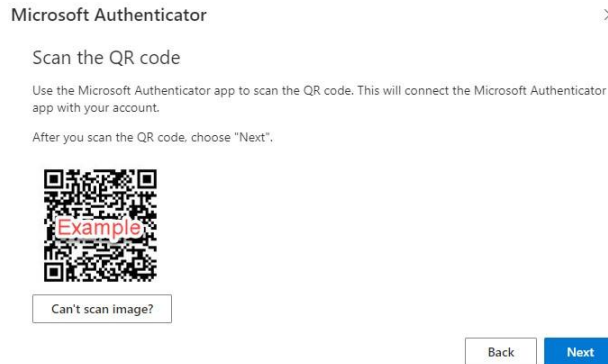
Microsoft Authenticator

Scan the QR code

Use the Microsoft Authenticator app to scan the QR code. This will connect the Microsoft Authenticator app with your account.

After you scan the QR code, choose "Next".

Example

Can't scan image?

Back
Next